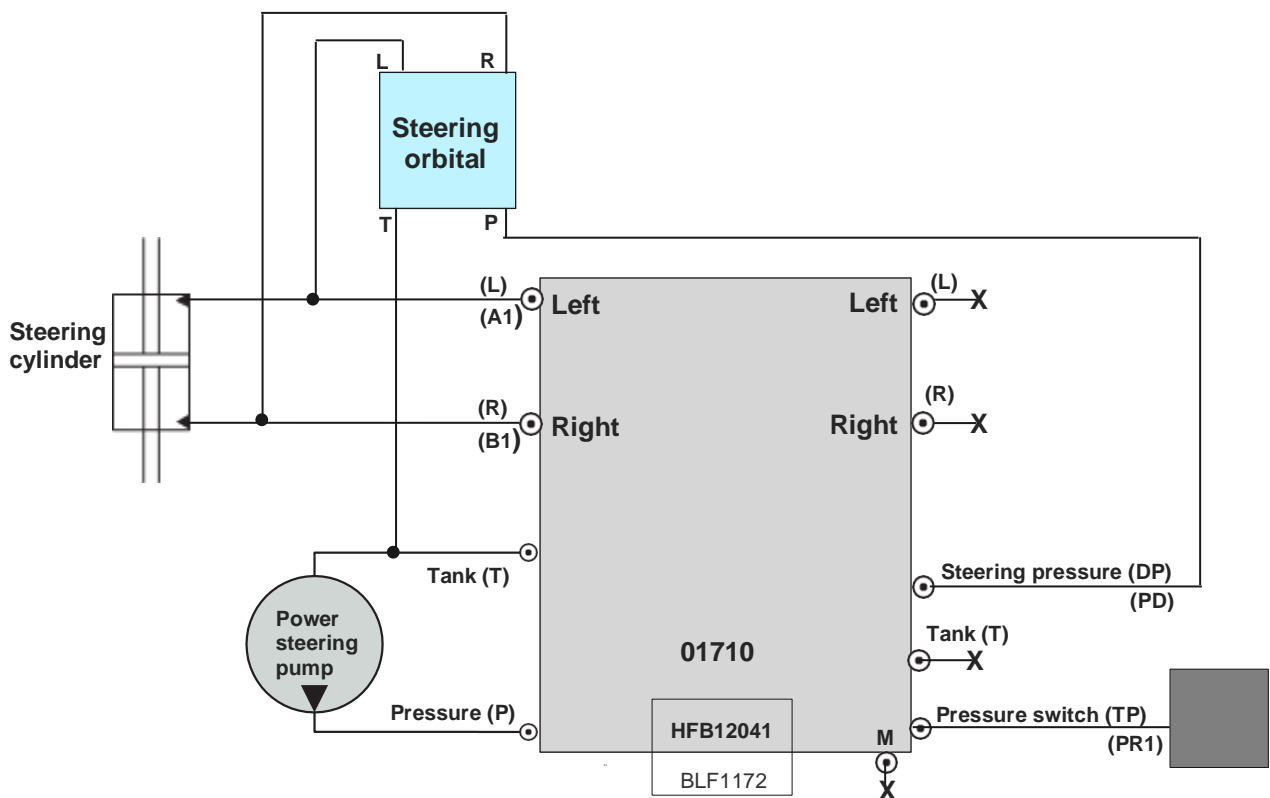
L
R
Steering orbital
T
P

Steering cylinder

(L)
(A1)
Left
Left
(L)
X

(R)
(B1)
Right
Right
(R)
X

Tank (T)
Steering pressure (DP)
(PD)

Power steering pump
01710
Tank (T)
X

Pressure (P)
HFB12041
BLF1172
M
X
Pressure switch (TP)
(PR1)